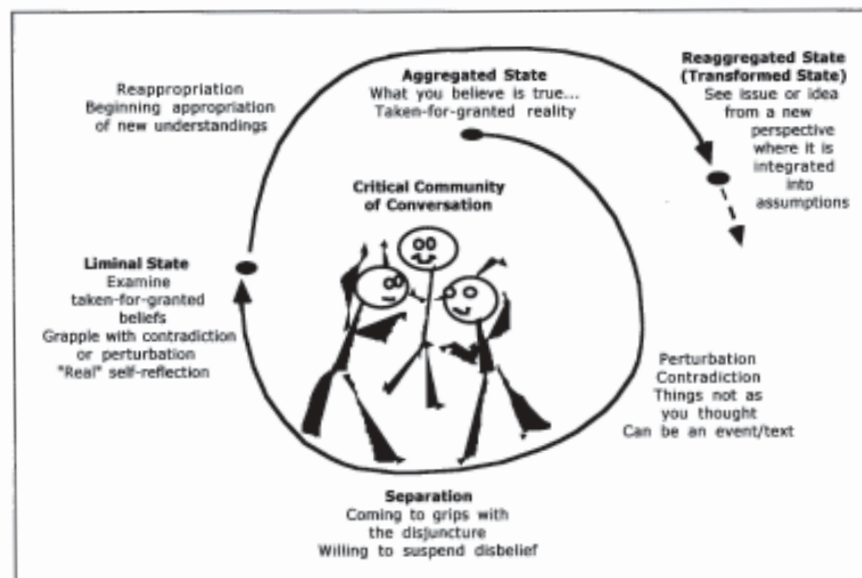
Reappropriation
Beginning appropriation of new understandings

Aggregated State
What you believe is true...
Taken-for-granted reality

Reaggregated State (Transformed State)
See issue or idea from a new perspective where it is integrated into assumptions

Critical Community of Conversation

Liminal State
Examine taken-for-granted beliefs
Grapple with contradiction or perturbation
"Real" self-reflection

Perturbation
Contradiction
Things not as you thought
Can be an event/text

Separation
Coming to grips with the disjuncture
Willing to suspend disbelief